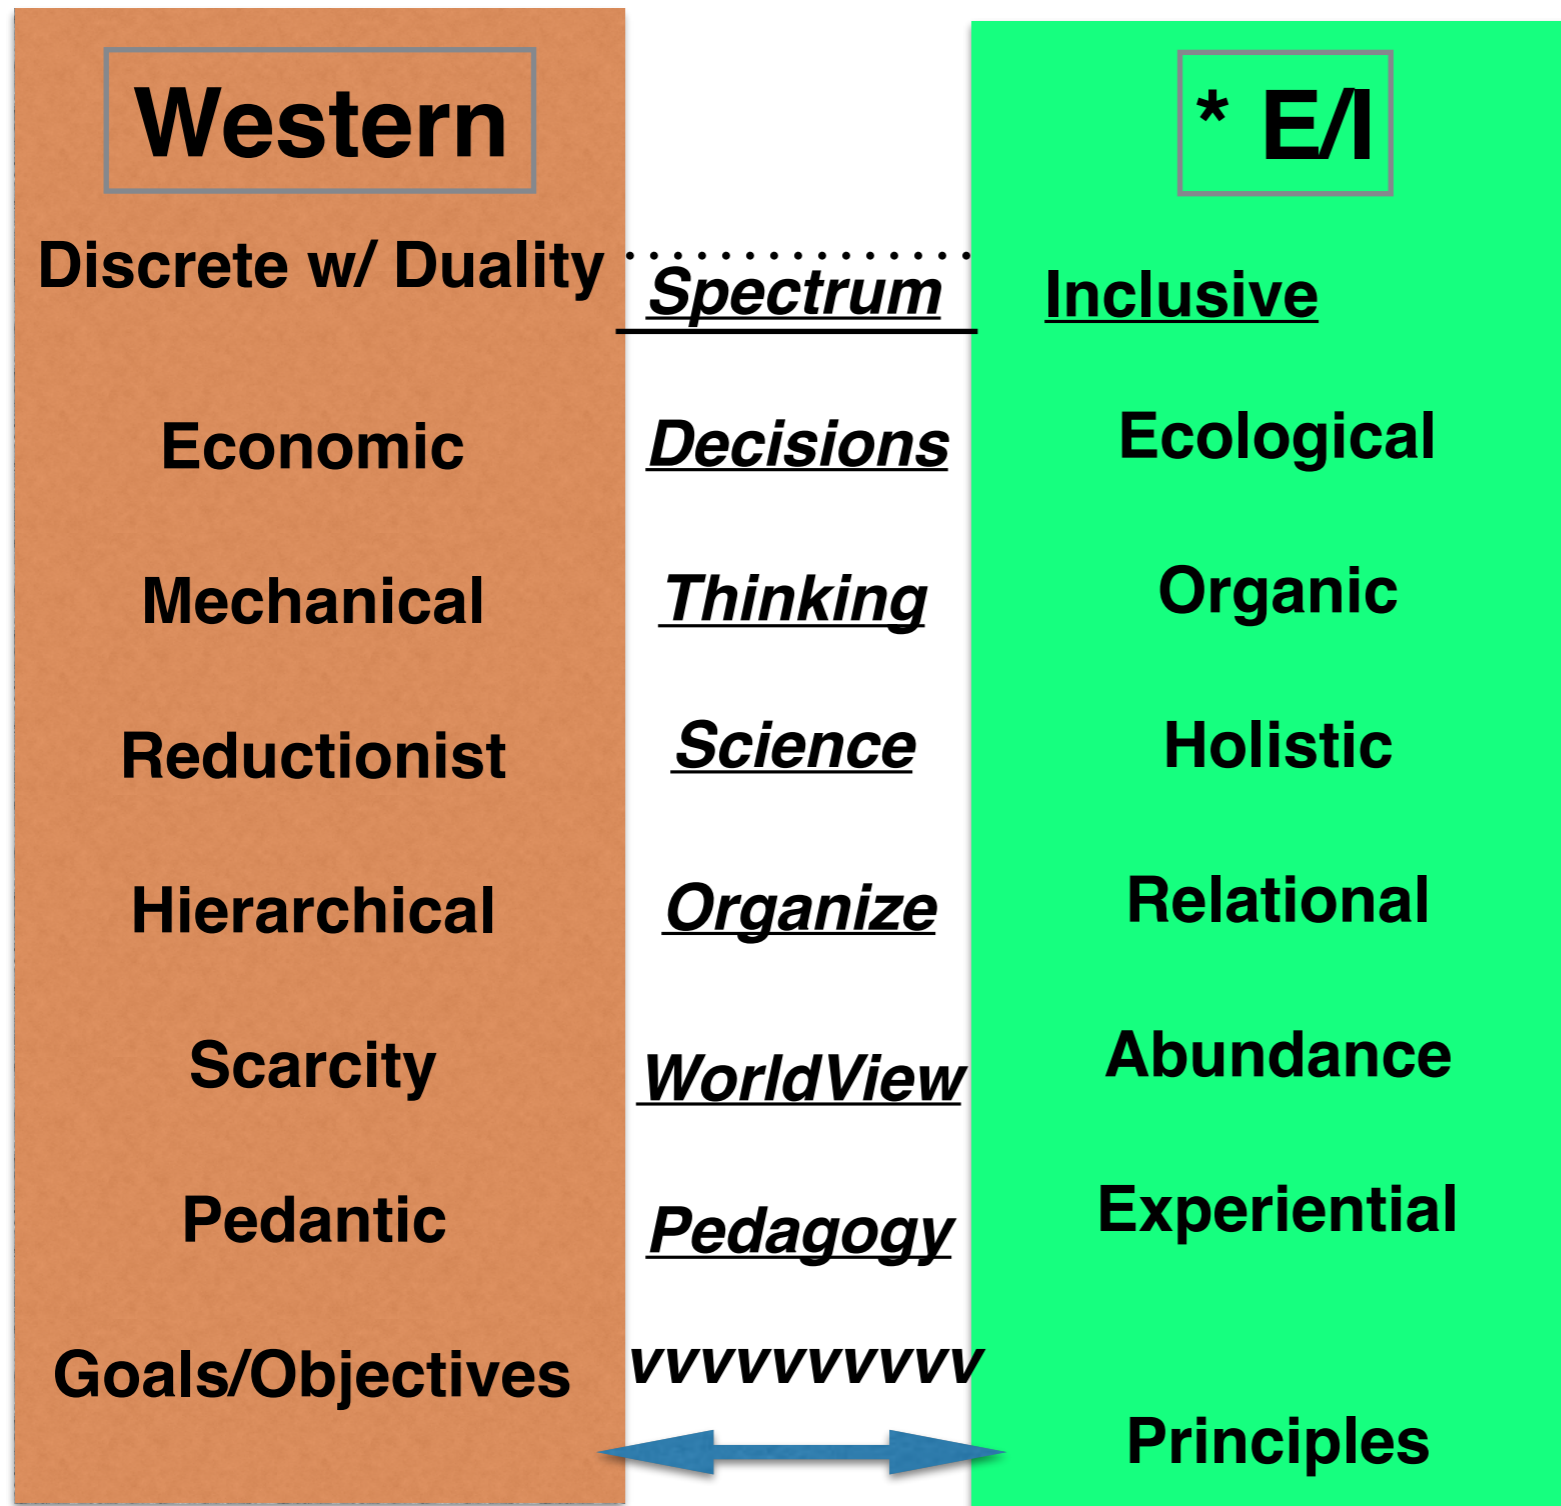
| Western | | * E/I |
|---|---|---|
| Discrete w/ Duality | Spectrum | Inclusive |
| Economic | Decisions | Ecological |
| Mechanical | Thinking | Organic |
| Reductionist | Science | Holistic |
| Hierarchical | Organize | Relational |
| Scarcity | WorldView | Abundance |
| Pedantic | Pedagogy | Experiential |
| Goals/Objectives | vvvvvvvvvvv | Principles |